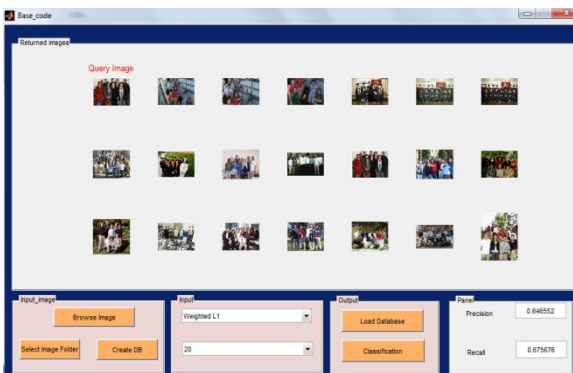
Base_code

Returned images

Query Image

Input_image

Browse Image

Select Image Folder

Create DB

Input

Weighted L1

20

Output

Load Database

Classification

Panel

Precision

0.646552

Recall

0.675676